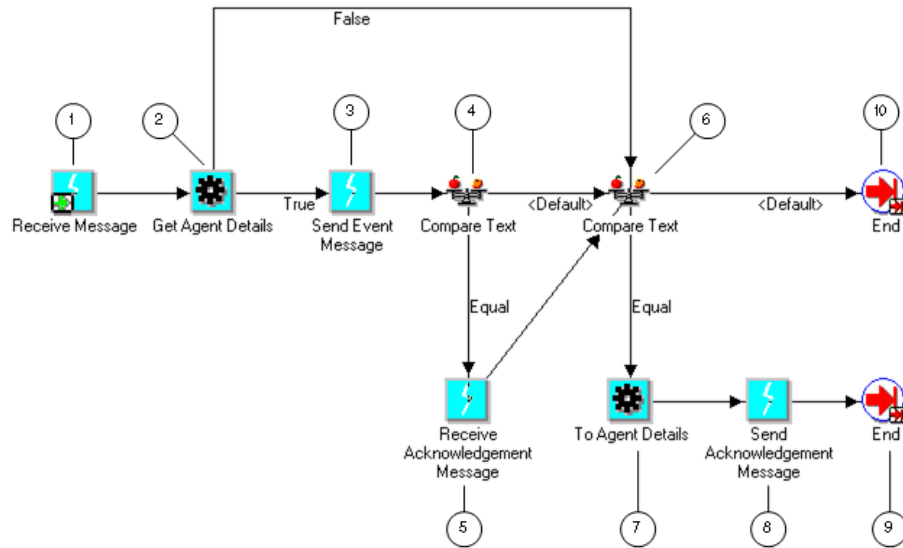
False

1

2

3

4

6

10

Receive Message

Get Agent Details

True

Send Event Message

Compare Text

<Default>

Compare Text

<Default>

End

Equal

Equal

Receive Acknowledgement Message

To Agent Details

Send Acknowledgement Message

End

5

7

8

9